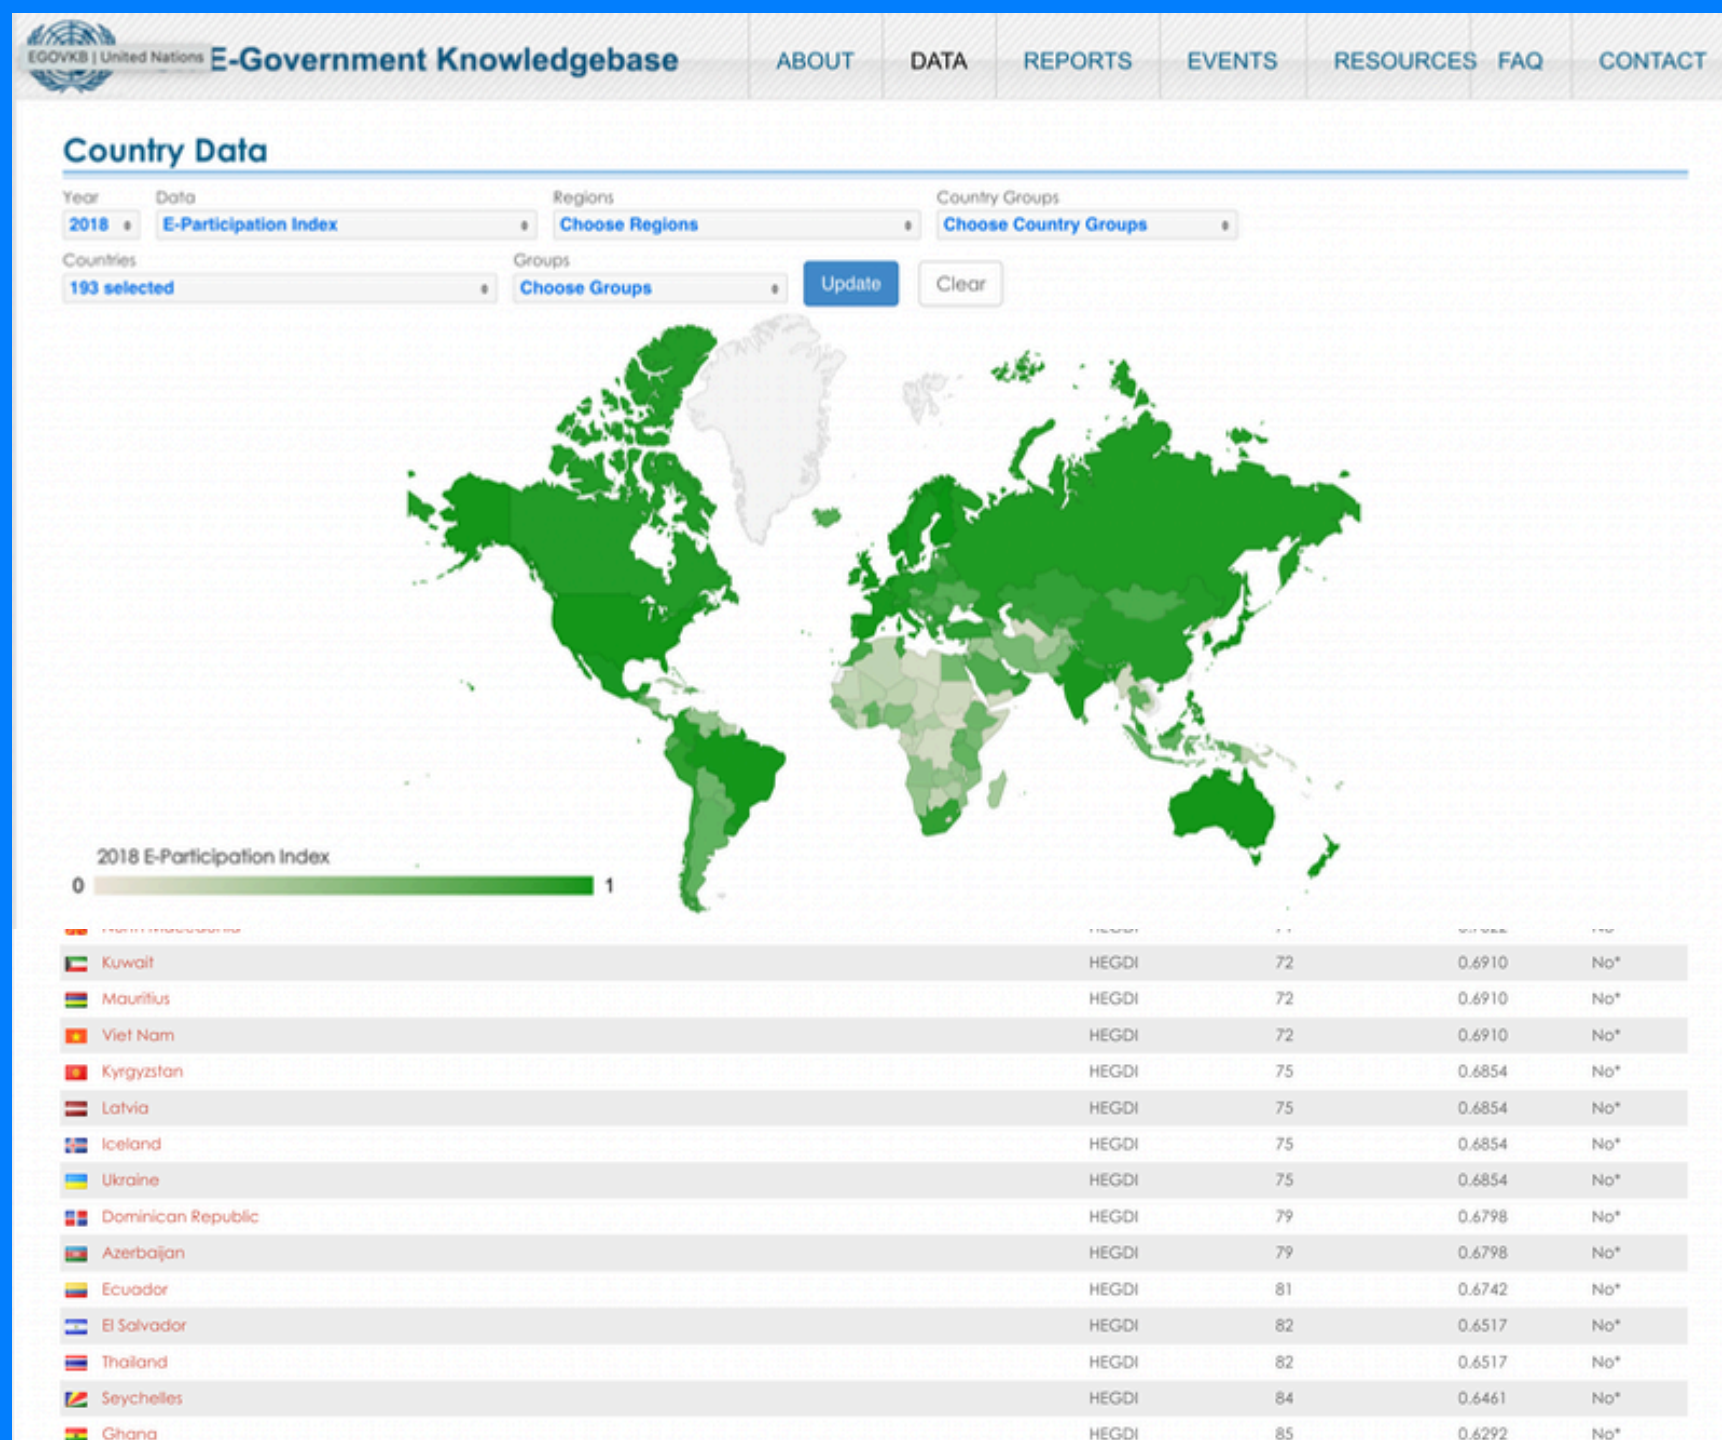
EGOVKB | United Nations E-Government Knowledgebase

ABOUT DATA REPORTS EVENTS RESOURCES FAQ CONTACT

Country Data

Year 2018
Data E-Participation Index
Regions Choose Regions
Country Groups Choose Country Groups
Countries 193 selected
Groups Choose Groups
Update Clear

2018 E-Participation Index
0 1

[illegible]

| | | | | |
|---|---|---|---|---|
| Kuwait | HEGDI | 72 | 0.6910 | No* |
| Mauritius | HEGDI | 72 | 0.6910 | No* |
| Viet Nam | HEGDI | 72 | 0.6910 | No* |
| Kyrgyzstan | HEGDI | 75 | 0.6854 | No* |
| Latvia | HEGDI | 75 | 0.6854 | No* |
| Iceland | HEGDI | 75 | 0.6854 | No* |
| Ukraine | HEGDI | 75 | 0.6854 | No* |
| Dominican Republic | HEGDI | 79 | 0.6798 | No* |
| Azerbaijan | HEGDI | 79 | 0.6798 | No* |
| Ecuador | HEGDI | 81 | 0.6742 | No* |
| El Salvador | HEGDI | 82 | 0.6517 | No* |
| Thailand | HEGDI | 82 | 0.6517 | No* |
| Seychelles | HEGDI | 84 | 0.6461 | No* |
| Ghana | HEGDI | 85 | 0.6292 | No* |